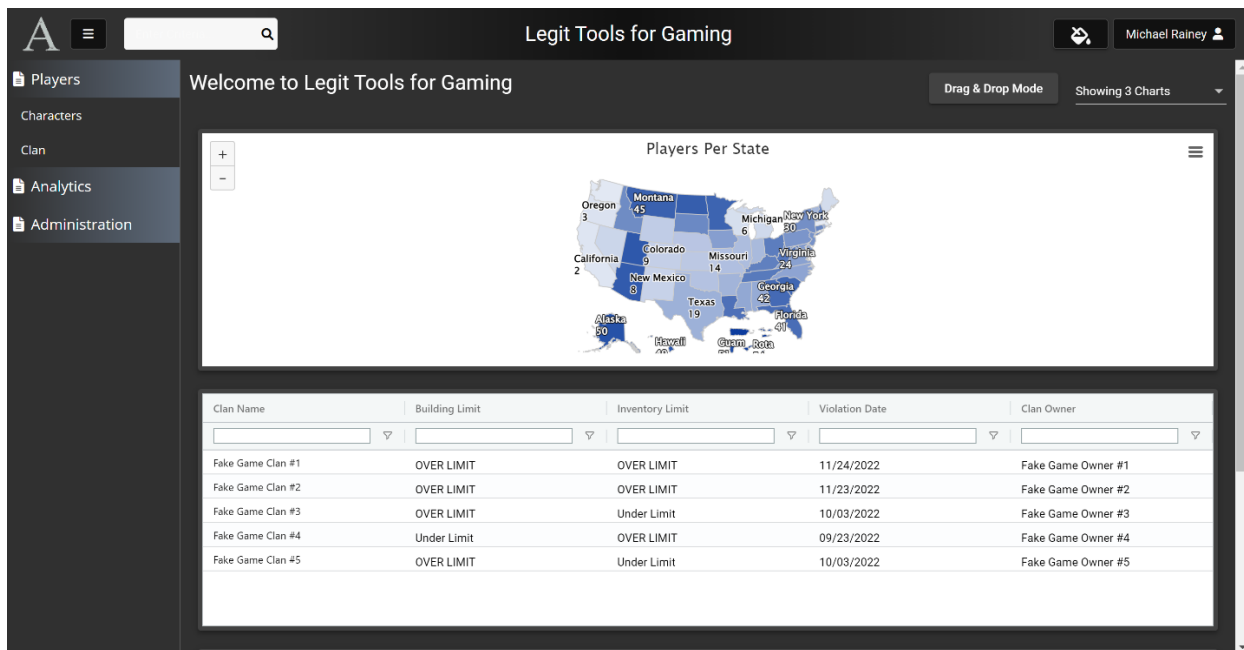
A

Legit Tools for Gaming

Michael Rainey

Players

Characters

Clan

Analytics

Administration

Welcome to Legit Tools for Gaming

Drag & Drop Mode

Showing 3 Charts

+
−

Players Per State

Oregon 3
Montana 45
Michigan 6
New York 30
California 2
Colorado 9
Missouri 14
Virginia 24
New Mexico 8
Georgia 42
Texas 19
Florida 41
Alaska 50
Hawaii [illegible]
Guam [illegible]
Rota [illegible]

| Clan Name | Building Limit | Inventory Limit | Violation Date | Clan Owner |
|---|---|---|---|---|
| Fake Game Clan #1 | OVER LIMIT | OVER LIMIT | 11/24/2022 | Fake Game Owner #1 |
| Fake Game Clan #2 | OVER LIMIT | OVER LIMIT | 11/23/2022 | Fake Game Owner #2 |
| Fake Game Clan #3 | OVER LIMIT | Under Limit | 10/03/2022 | Fake Game Owner #3 |
| Fake Game Clan #4 | Under Limit | OVER LIMIT | 09/23/2022 | Fake Game Owner #4 |
| Fake Game Clan #5 | OVER LIMIT | Under Limit | 10/03/2022 | Fake Game Owner #5 |